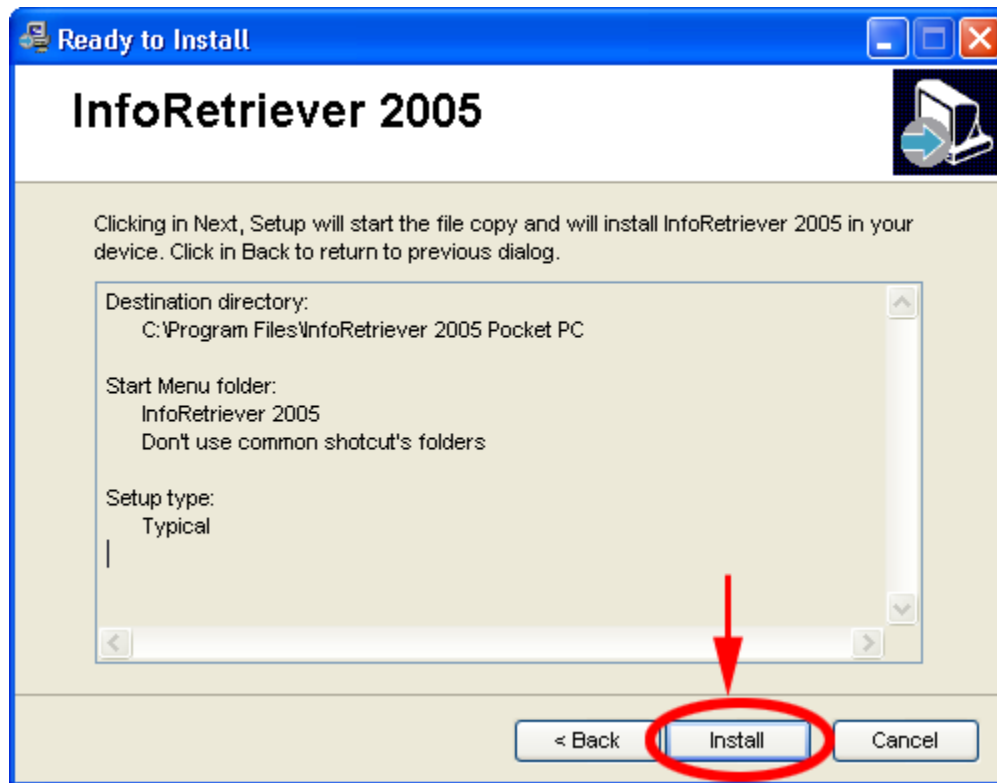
Ready to Install

InfoRetriever 2005

Clicking in Next, Setup will start the file copy and will install InfoRetriever 2005 in your device. Click in Back to return to previous dialog.

Destination directory:
C:\Program Files\InfoRetriever 2005 Pocket PC

Start Menu folder:
InfoRetriever 2005
Don't use common shotcut's folders

Setup type:
Typical

< Back
Install
Cancel